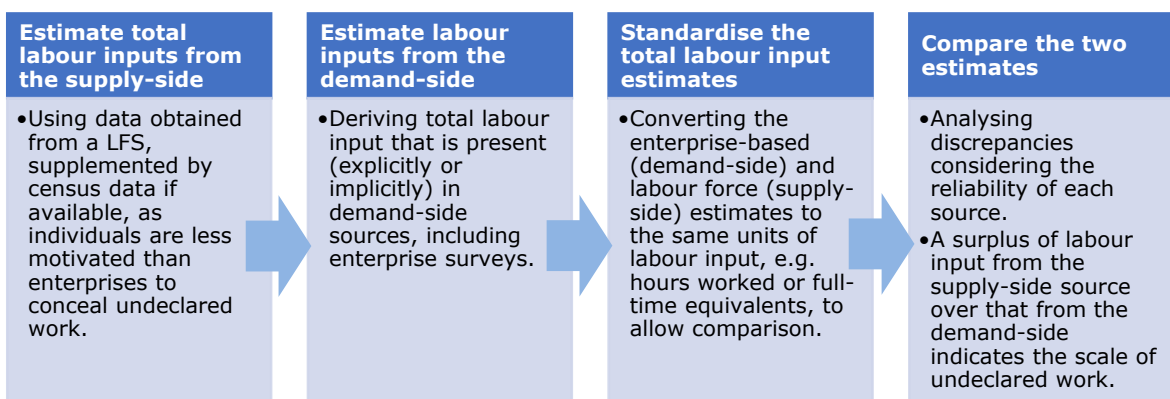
Estimate total labour inputs from the supply-side

•Using data obtained from a LFS, supplemented by census data if available, as individuals are less motivated than enterprises to conceal undeclared work.

Estimate labour inputs from the demand-side

•Deriving total labour input that is present (explicitly or implicitly) in demand-side sources, including enterprise surveys.

Standardise the total labour input estimates

•Converting the enterprise-based (demand-side) and labour force (supply-side) estimates to the same units of labour input, e.g. hours worked or full-time equivalents, to allow comparison.

Compare the two estimates

•Analysing discrepancies considering the reliability of each source.

•A surplus of labour input from the supply-side source over that from the demand-side indicates the scale of undeclared work.